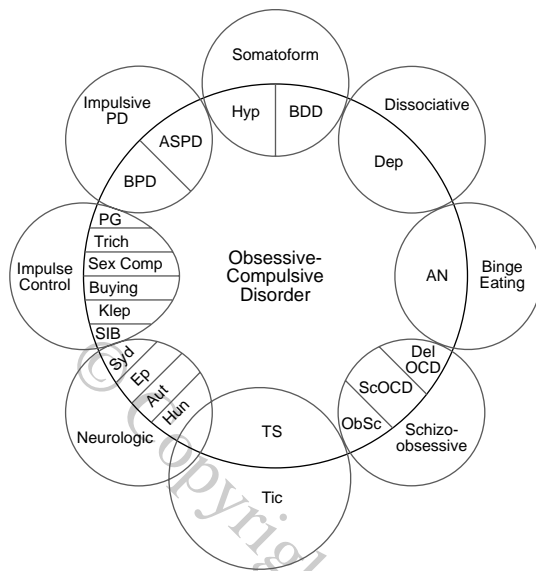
Somatoform

Hyp

BDD

Dissociative

Dep

Impulsive PD

ASPD

BPD

Binge Eating

AN

Obsessive-Compulsive Disorder

Impulse Control

PG

Trich

Sex Comp

Buying

Klep

SIB

Syd

Ep

Aut

Hun

Neurologic

TS

Tic

Del OCD

ScOCD

ObSc

Schizo-obsessive

© Copyrigh